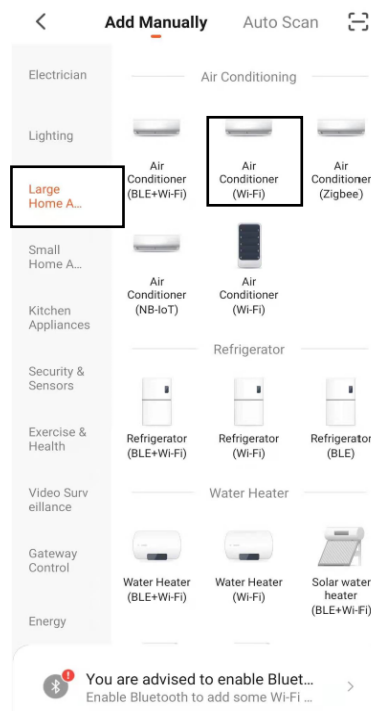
<

Add Manually

Auto Scan

Electrician

Lighting

Large Home A...

Small Home A...

Kitchen Appliances

Security & Sensors

Exercise & Health

Video Surveillance

Gateway Control

Energy

Air Conditioning

Air Conditioner (BLE+Wi-Fi)

Air Conditioner (Wi-Fi)

Air Conditioner (Zigbee)

Air Conditioner (NB-IoT)

Air Conditioner (Wi-Fi)

Refrigerator

Refrigerator (BLE+Wi-Fi)

Refrigerator (Wi-Fi)

Refrigerator (BLE)

Water Heater

Water Heater (BLE+Wi-Fi)

Water Heater (Wi-Fi)

Solar water heater (BLE+Wi-Fi)

You are advised to enable Bluet...

Enable Bluetooth to add some Wi-Fi ...